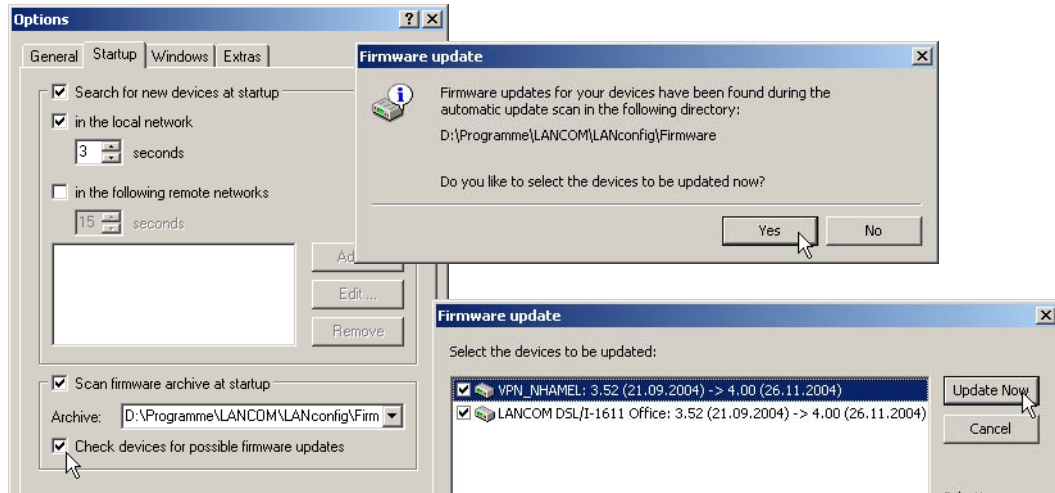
Options ? X

General Startup Windows Extras

☑ Search for new devices at startup

☑ in the local network

3 seconds

☐ in the following remote networks

15 seconds

Ad

Edit ...

Remove

☑ Scan firmware archive at startup

Archive: D:\Programme\LANCOM\LANconfig\Firm

☑ Check devices for possible firmware updates

Firmware update X

Firmware updates for your devices have been found during the automatic update scan in the following directory:

D:\Programme\LANCOM\LANconfig\Firmware

Do you like to select the devices to be updated now?

Yes No

Firmware update X

Select the devices to be updated:

☑ VPN_NHAMEL: 3.52 (21.09.2004) -> 4.00 (26.11.2004)

☑ LANCOM DSL/I-1611 Office: 3.52 (21.09.2004) -> 4.00 (26.11.2004)

Update Now

Cancel